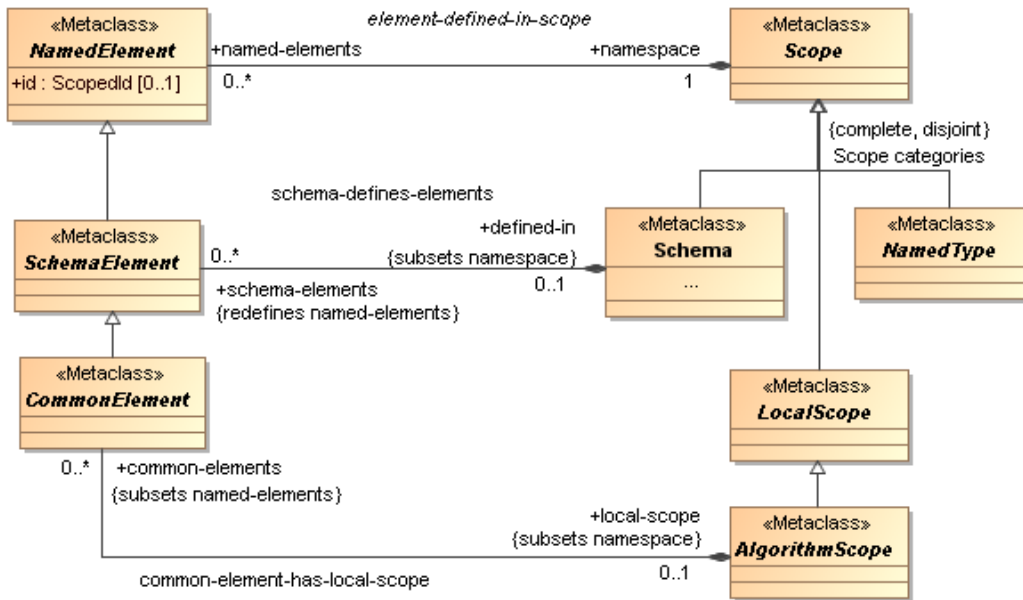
«Metaclass»
NamedElement
+id : ScopedId [0..1]

element-defined-in-scope
+named-elements
0..*
+namespace
1

«Metaclass»
Scope

{complete, disjoint}
Scope categories

schema-defines-elements

«Metaclass»
SchemaElement
0..*
+schema-elements
{redefines named-elements}

+defined-in
{subsets namespace}
0..1

«Metaclass»
Schema
...

«Metaclass»
NamedType

«Metaclass»
CommonElement
0..*
+common-elements
{subsets named-elements}

«Metaclass»
LocalScope

+local-scope
{subsets namespace}
0..1

«Metaclass»
AlgorithmScope

common-element-has-local-scope